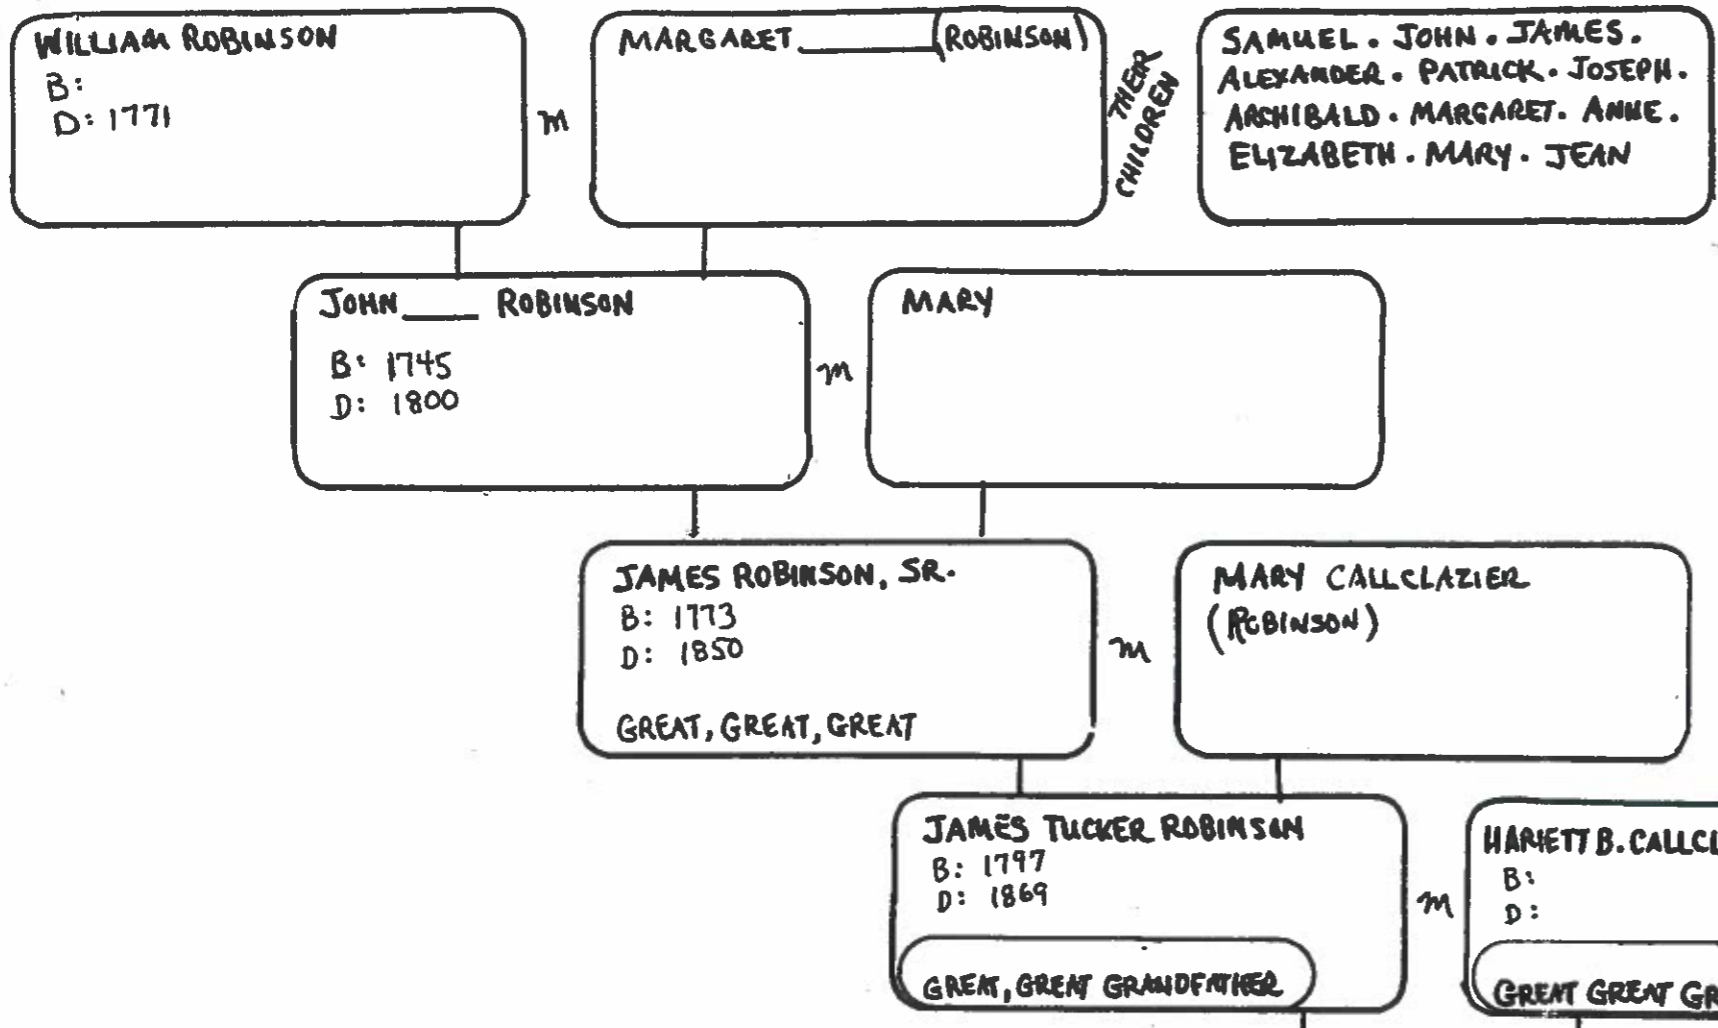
WILLIAM ROBINSON
B:
D: 1771

m

MARGARET ______ (ROBINSON)

THEIR CHILDREN

SAMUEL. JOHN. JAMES. ALEXANDER. PATRICK. JOSEPH. ARCHIBALD. MARGARET. ANNE. ELIZABETH. MARY. JEAN

JOHN ____ ROBINSON
B: 1745
D: 1800

m

MARY

JAMES ROBINSON, SR.
B: 1773
D: 1850
GREAT, GREAT, GREAT

m

MARY CALLCLAZIER (ROBINSON)

JAMES TUCKER ROBINSON
B: 1797
D: 1869
GREAT, GREAT GRANDFATHER

m

HARIETT B. CALLC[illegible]
B:
D:
GREAT GREAT GR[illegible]